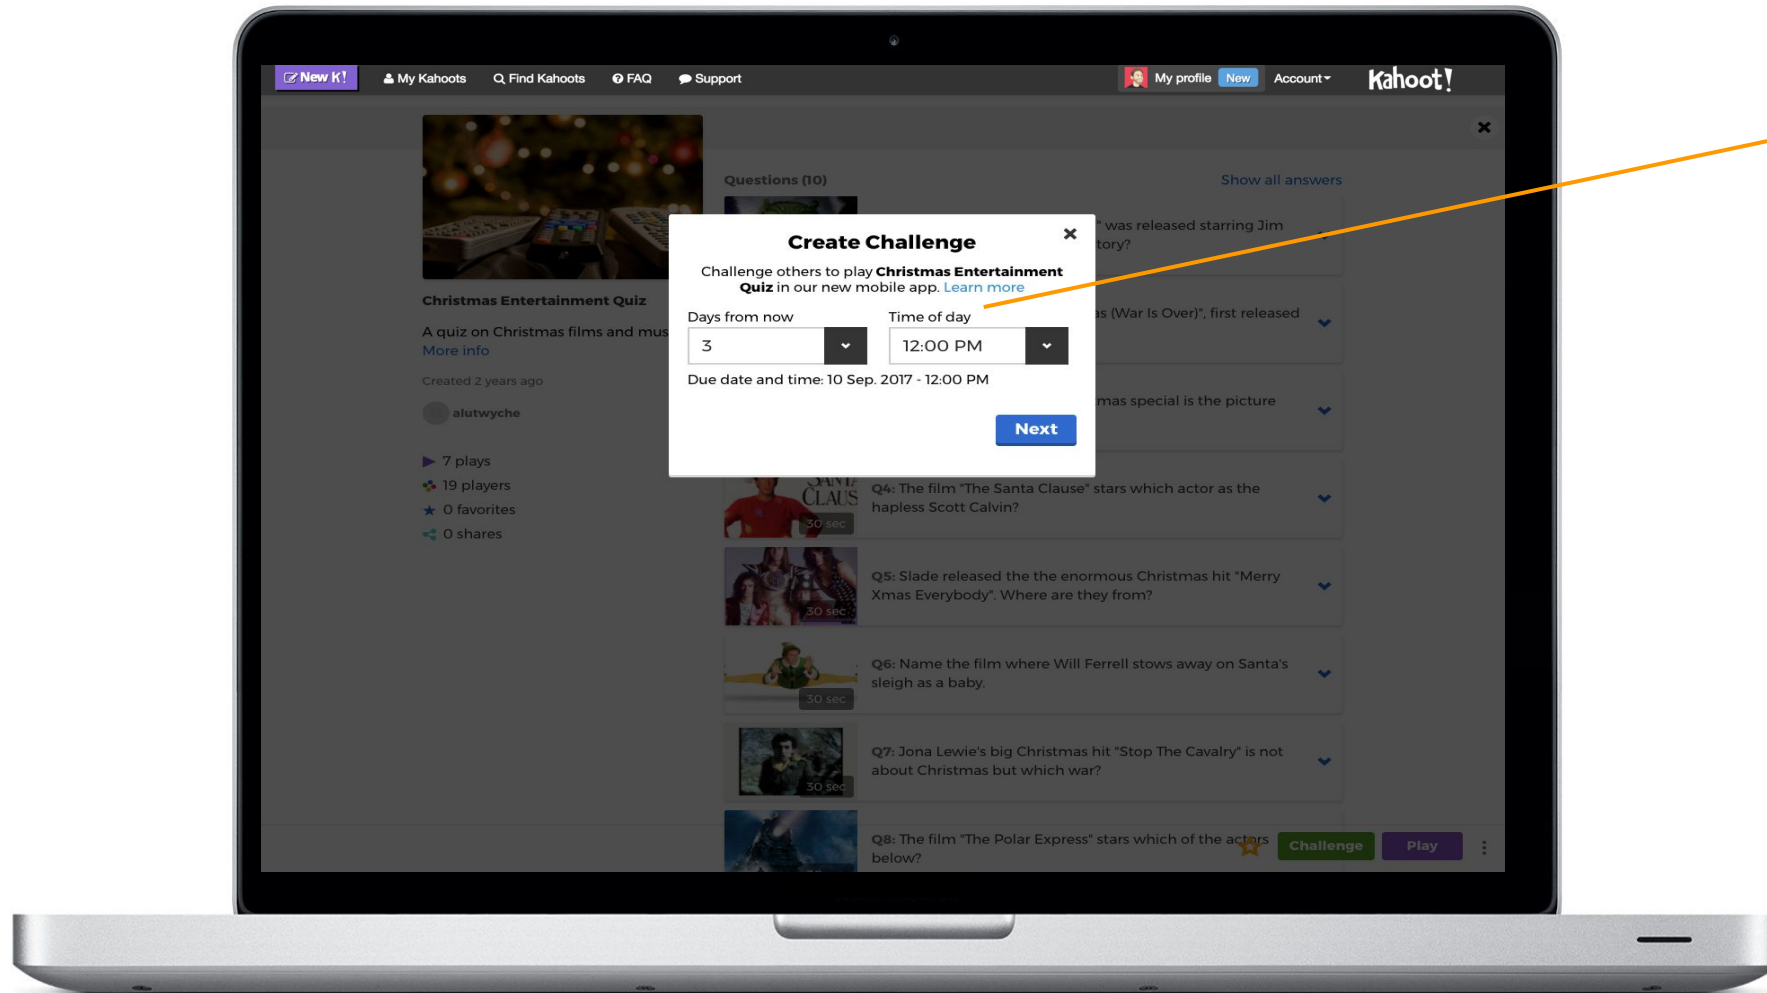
New K! My Kahoots Find Kahoots FAQ Support

My profile New Account Kahoot!

Questions (10)

Show all answers

" was released starring Jim
tory?

s (War Is Over)", first released

mas special is the picture

Christmas Entertainment Quiz

A quiz on Christmas films and mus
More info

Created 2 years ago

alutwyche

7 plays
19 players
0 favorites
0 shares

Create Challenge

Challenge others to play **Christmas Entertainment Quiz** in our new mobile app. Learn more

Days from now
3

Time of day
12:00 PM

Due date and time: 10 Sep. 2017 - 12:00 PM

Next

SANTA CLAUS

30 sec

Q4: The film "The Santa Clause" stars which actor as the hapless Scott Calvin?

30 sec

Q5: Slade released the the enormous Christmas hit "Merry Xmas Everybody". Where are they from?

30 sec

Q6: Name the film where Will Ferrell stows away on Santa's sleigh as a baby.

30 sec

Q7: Jona Lewie's big Christmas hit "Stop The Cavalry" is not about Christmas but which war?

Q8: The film "The Polar Express" stars which of the actors below?

Challenge Play